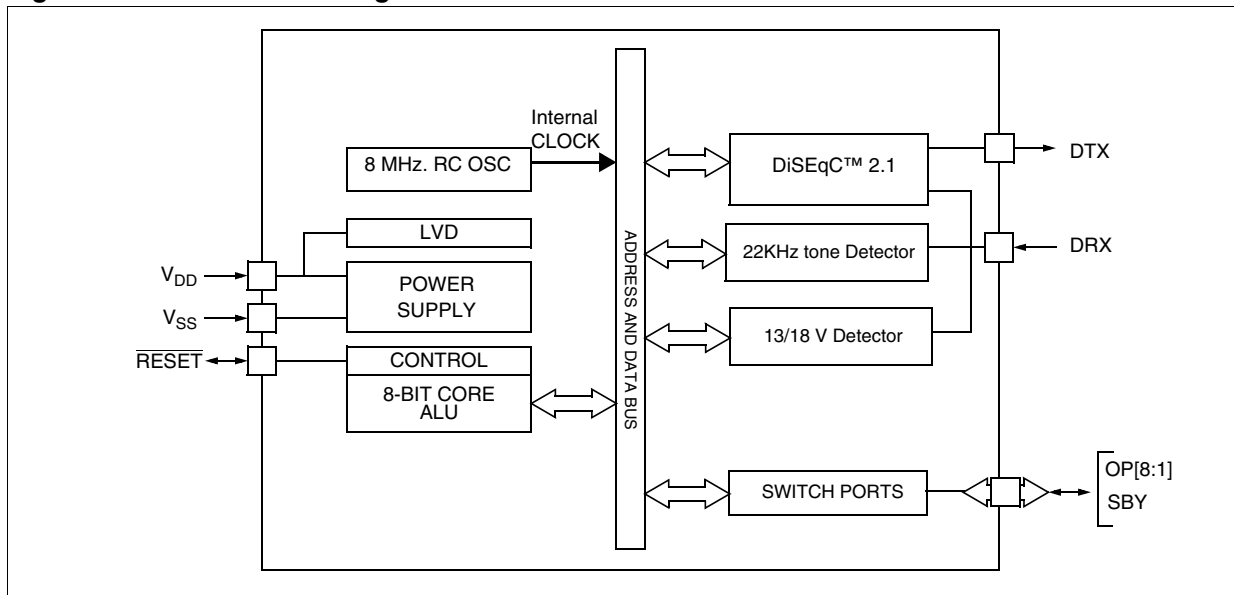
Internal CLOCK

8 MHz. RC OSC

DiSEqC™ 2.1

DTX

LVD

ADDRESS AND DATA BUS

22KHz tone Detector

DRX

$V_{DD}$

POWER SUPPLY

$V_{SS}$

13/18 V Detector

$\overline{RESET}$

CONTROL

8-BIT CORE ALU

SWITCH PORTS

OP[8:1]

SBY